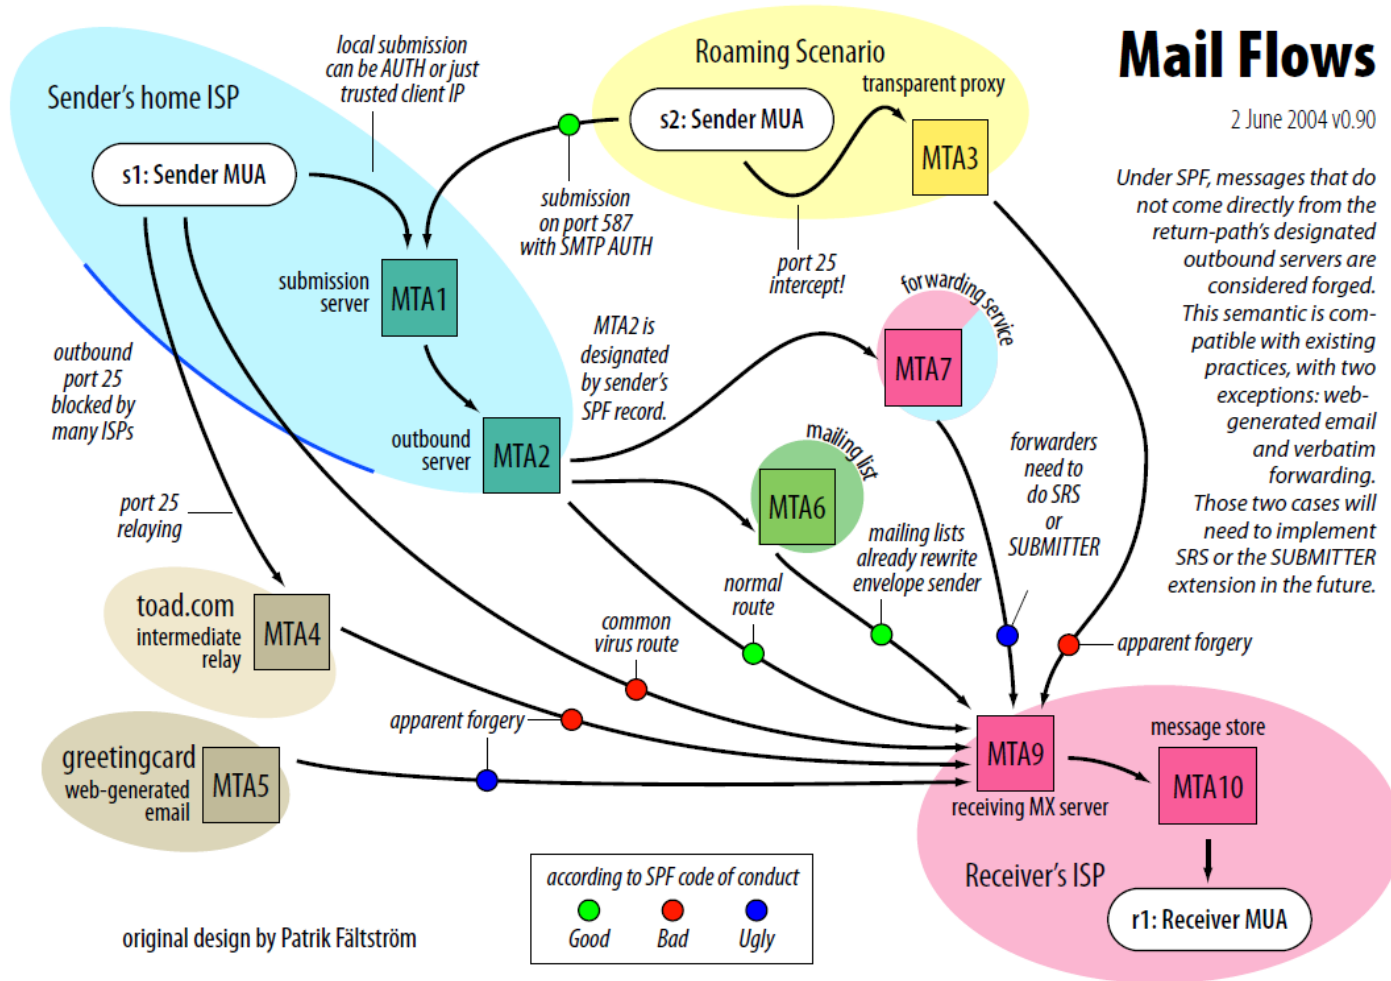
Mail Flows

2 June 2004 v0.90

Under SPF, messages that do not come directly from the return-path's designated outbound servers are considered forged. This semantic is compatible with existing practices, with two exceptions: web-generated email and verbatim forwarding. Those two cases will need to implement SRS or the SUBMITTER extension in the future.

Sender's home ISP

local submission can be AUTH or just trusted client IP

s1: Sender MUA

submission server

MTA1

outbound server

MTA2

outbound port 25 blocked by many ISPs

port 25 relaying

Roaming Scenario

s2: Sender MUA

transparent proxy

MTA3

submission on port 587 with SMTP AUTH

port 25 intercept!

MTA2 is designated by sender's SPF record.

forwarding service

MTA7

mailing list

MTA6

forwarders need to do SRS or SUBMITTER

mailing lists already rewrite envelope sender

normal route

common virus route

toad.com intermediate relay

MTA4

apparent forgery

greetingcard web-generated email

MTA5

apparent forgery

MTA9

receiving MX server

message store

MTA10

Receiver's ISP

r1: Receiver MUA

according to SPF code of conduct

Good Bad Ugly

original design by Patrik Fältström